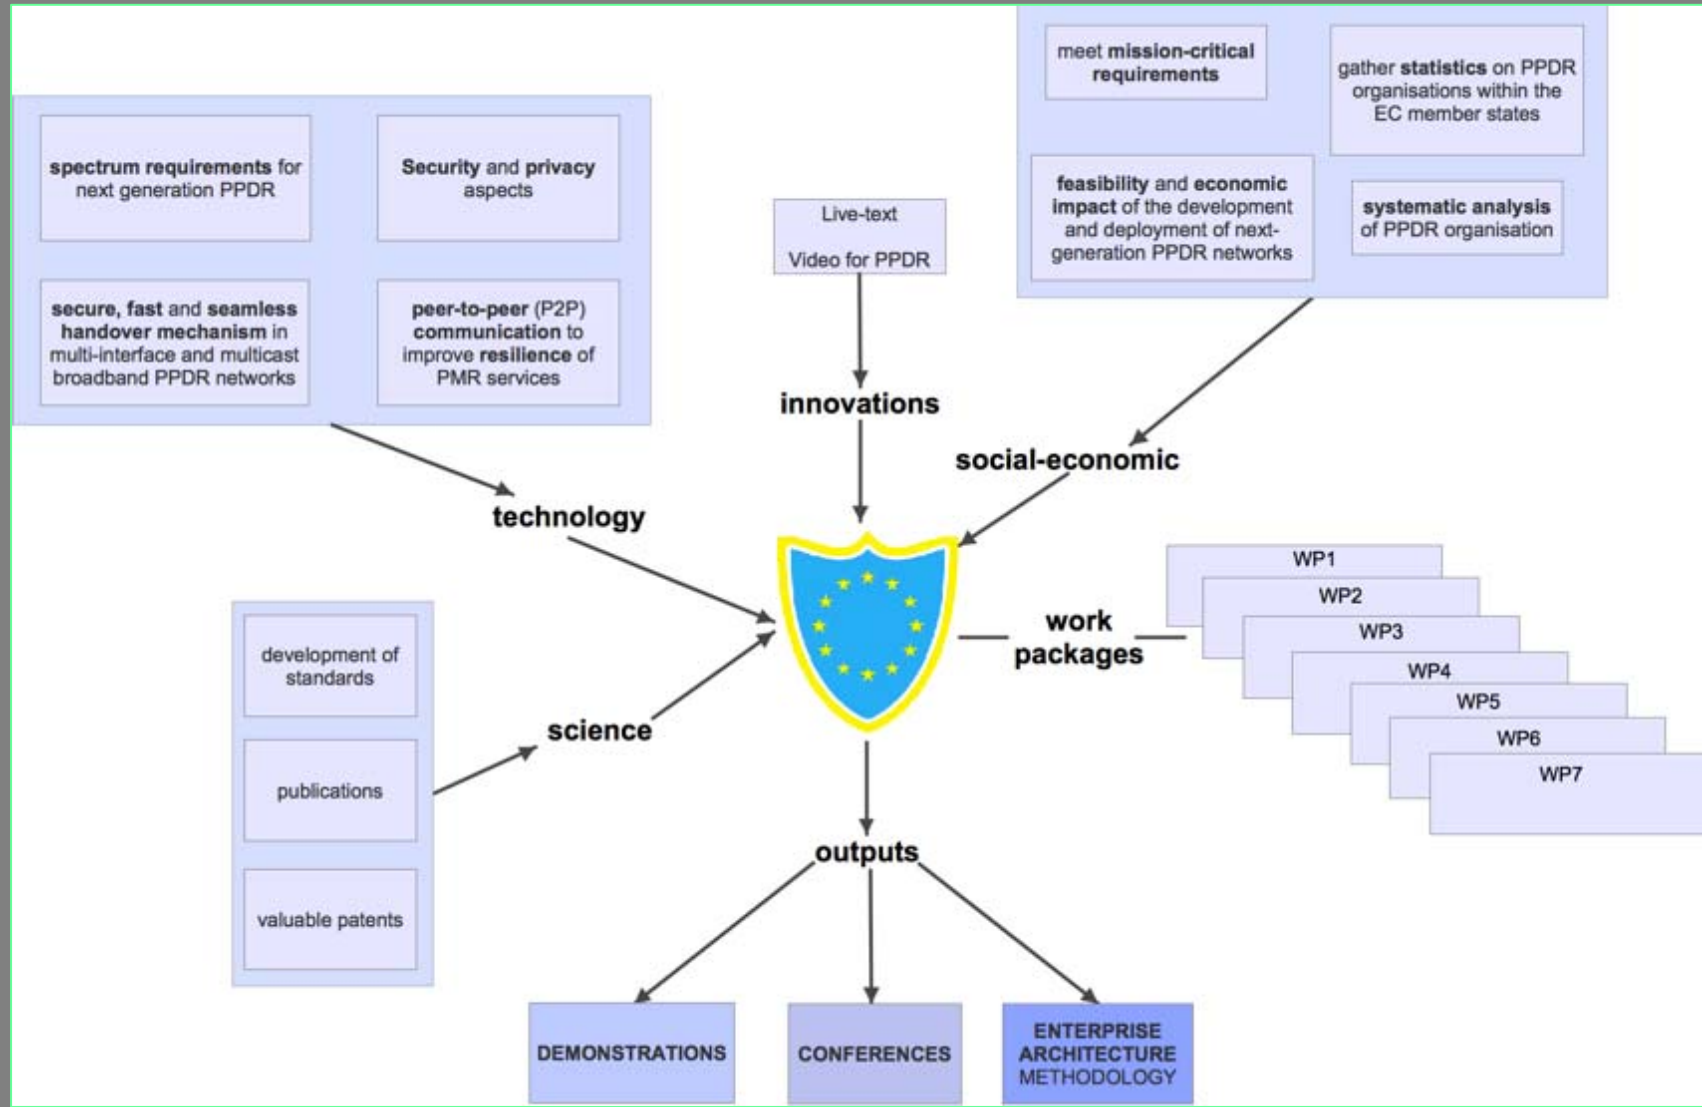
meet mission-critical requirements

gather statistics on PPDR organisations within the EC member states

feasibility and economic impact of the development and deployment of next-generation PPDR networks

systematic analysis of PPDR organisation

spectrum requirements for next generation PPDR

Security and privacy aspects

secure, fast and seamless handover mechanism in multi-interface and multicast broadband PPDR networks

peer-to-peer (P2P) communication to improve resilience of PMR services

Live-text

Video for PPDR

innovations

social-economic

technology

work packages

WP1

WP2

WP3

WP4

WP5

WP6

WP7

development of standards

publications

valuable patents

science

outputs

DEMONSTRATIONS

CONFERENCES

ENTERPRISE ARCHITECTURE METHODOLOGY